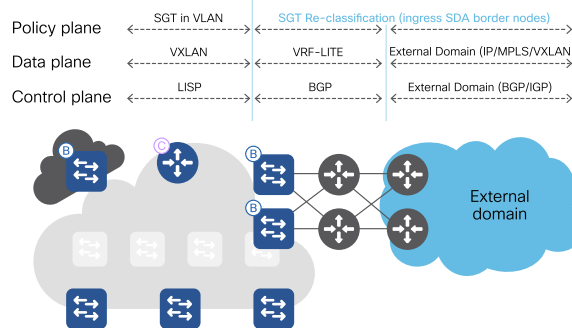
Policy plane
SGT in VLAN
SGT Re-classification (ingress SDA border nodes)

Data plane
VXLAN
VRF-LITE
External Domain (IP/MPLS/VXLAN

Control plane
LISP
BGP
External Domain (BGP/IGP)

B
C
B
B
External domain